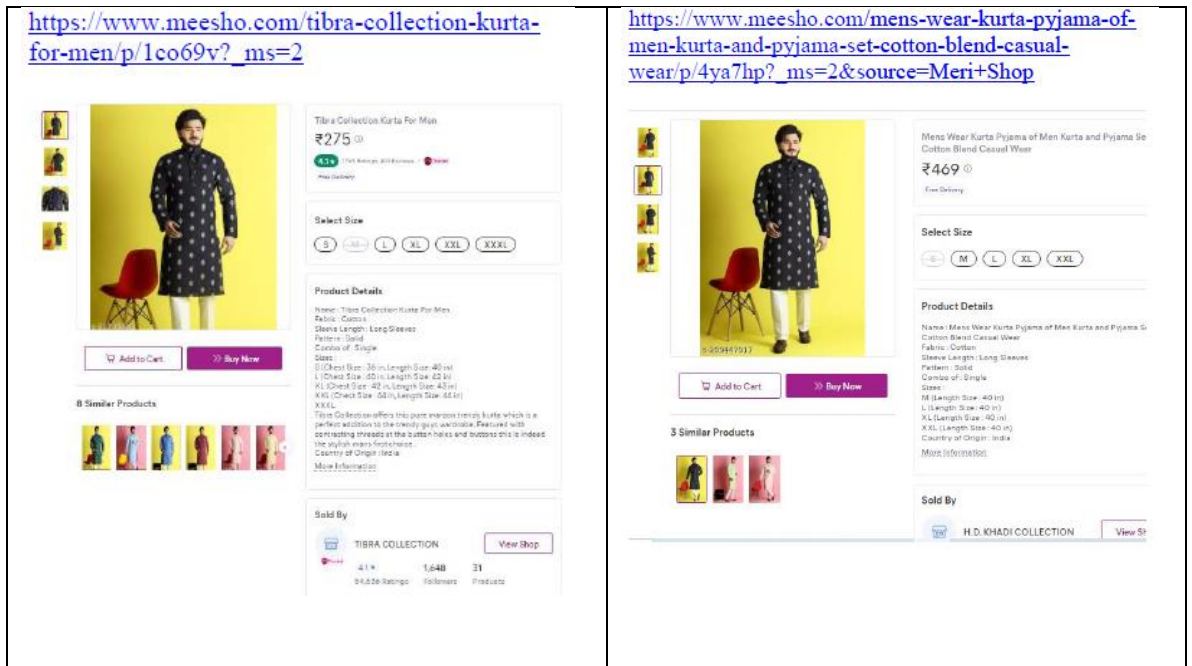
| https://www.meesho.com/tibra-collection-kurta-for-men/p/1co69v?_ms=2 | https://www.meesho.com/mens-wear-kurta-pyjama-of-men-kurta-and-pyjama-set-cotton-blend-casual-wear/p/4ya7hp?_ms=2&source=Meri+Shop |
|---|---|
| Tibra Collection Kurta For Men<br>₹275<br>4.1★ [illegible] Ratings, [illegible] Reviews<br>Free Delivery<br>Select Size<br>S M L XL XXL XXXL<br>Product Details<br>Name : Tibra Collection Kurta For Men<br>Fabric : Cotton<br>Sleeve Length : Long Sleeves<br>Pattern : Solid<br>Combo of : Single<br>Sizes :<br>S (Chest Size : 36 in, Length Size: 40 in)<br>L (Chest Size : 40 in, Length Size: 42 in)<br>XL (Chest Size : 42 in, Length Size: 43 in)<br>XXL (Chest Size : 44 in, Length Size: 44 in)<br>XXXL<br>Tibra Collection offers this pure maroon trendy kurta which is a perfect addition to the trendy guys wardrobe. Featured with contrasting threads at the button holes and buttons this is indeed the stylish mens first choice.<br>Country of Origin : India<br>More Information<br>Add to Cart<br>Buy Now<br>8 Similar Products<br>Sold By<br>TIBRA COLLECTION<br>View Shop<br>4.1★ 1,648 31<br>54,636 Ratings Followers Products | Mens Wear Kurta Pyjama of Men Kurta and Pyjama Se Cotton Blend Casual Wear<br>₹469<br>Free Delivery<br>Select Size<br>S M L XL XXL<br>Product Details<br>Name : Mens Wear Kurta Pyjama of Men Kurta and Pyjama S Cotton Blend Casual Wear<br>Fabric : Cotton<br>Sleeve Length : Long Sleeves<br>Pattern : Solid<br>Combo of : Single<br>Sizes :<br>M (Length Size : 40 in)<br>L (Length Size : 40 in)<br>XL (Length Size : 40 in)<br>XXL (Length Size : 40 in)<br>Country of Origin : India<br>More Information<br>S-959447917<br>Add to Cart<br>Buy Now<br>3 Similar Products<br>Sold By<br>H.D. KHADI COLLECTION<br>View Sh |